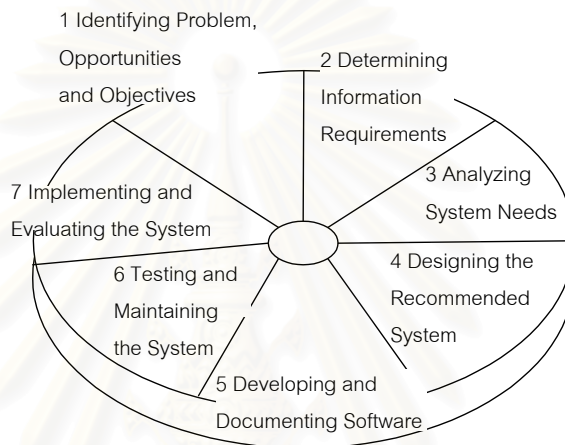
1 Identifying Problem, Opportunities and Objectives

2 Determining Information Requirements

3 Analyzing System Needs

4 Designing the Recommended System

5 Developing and Documenting Software

6 Testing and Maintaining the System

7 Implementing and Evaluating the System